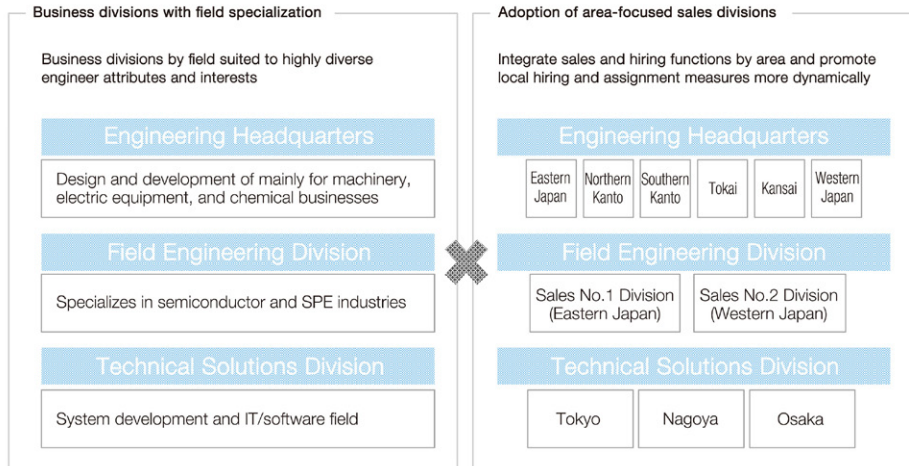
Business divisions with field specialization

Business divisions by field suited to highly diverse engineer attributes and interests

Engineering Headquarters

Design and development of mainly for machinery, electric equipment, and chemical businesses

Field Engineering Division

Specializes in semiconductor and SPE industries

Technical Solutions Division

System development and IT/software field

Adoption of area-focused sales divisions

Integrate sales and hiring functions by area and promote local hiring and assignment measures more dynamically

Engineering Headquarters

Eastern Japan

Northern Kanto

Southern Kanto

Tokai

Kansai

Western Japan

Field Engineering Division

Sales No.1 Division (Eastern Japan)

Sales No.2 Division (Western Japan)

Technical Solutions Division

Tokyo

Nagoya

Osaka